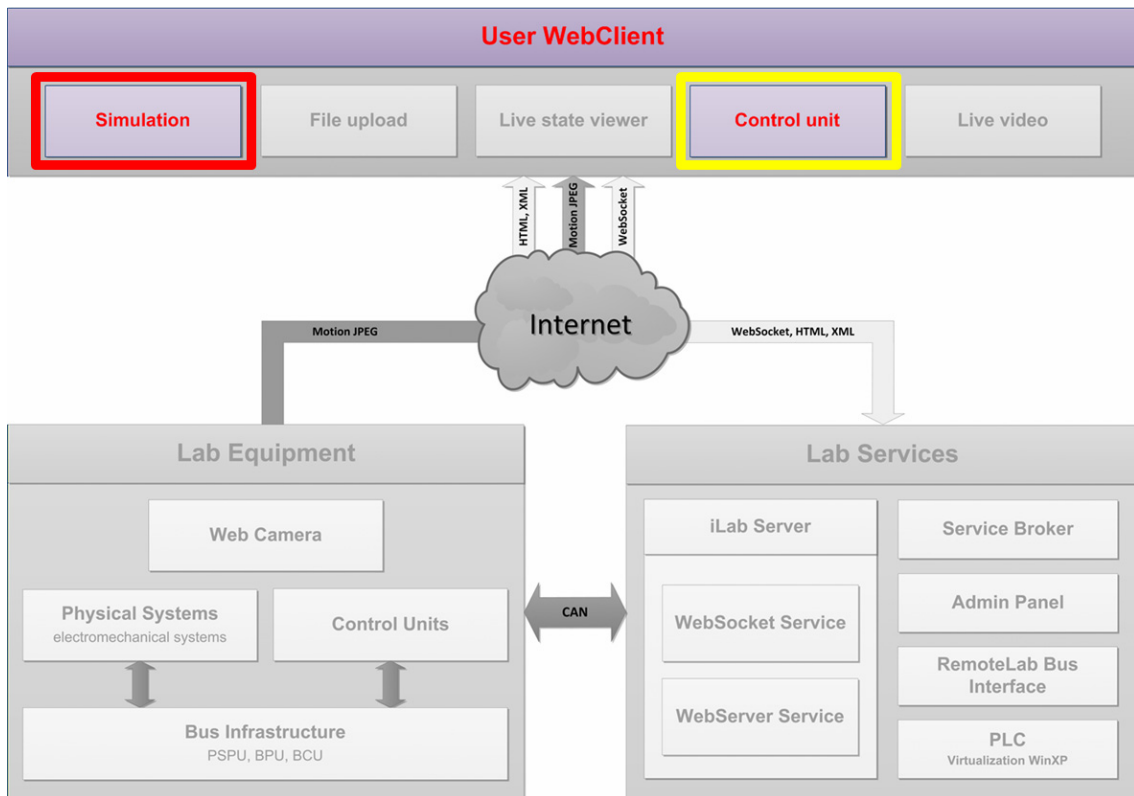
User WebClient

Simulation

File upload

Live state viewer

Control unit

Live video

HTML, XML

Motion JPEG

WebSocket

Internet

Motion JPEG

WebSocket, HTML, XML

Lab Equipment

Web Camera

Physical Systems
electromechanical systems

Control Units

Bus Infrastructure
PSPU, BPU, BCU

CAN

Lab Services

iLab Server

WebSocket Service

WebServer Service

Service Broker

Admin Panel

RemoteLab Bus Interface

PLC
Virtualization WinXP